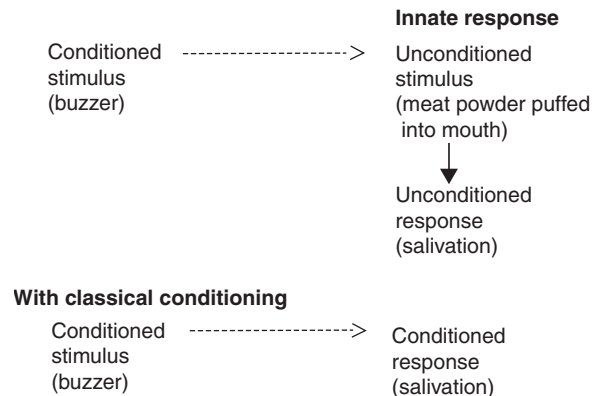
Innate response

Conditioned stimulus (buzzer)

Unconditioned stimulus (meat powder puffed into mouth)

Unconditioned response (salivation)

With classical conditioning

Conditioned stimulus (buzzer)

Conditioned response (salivation)